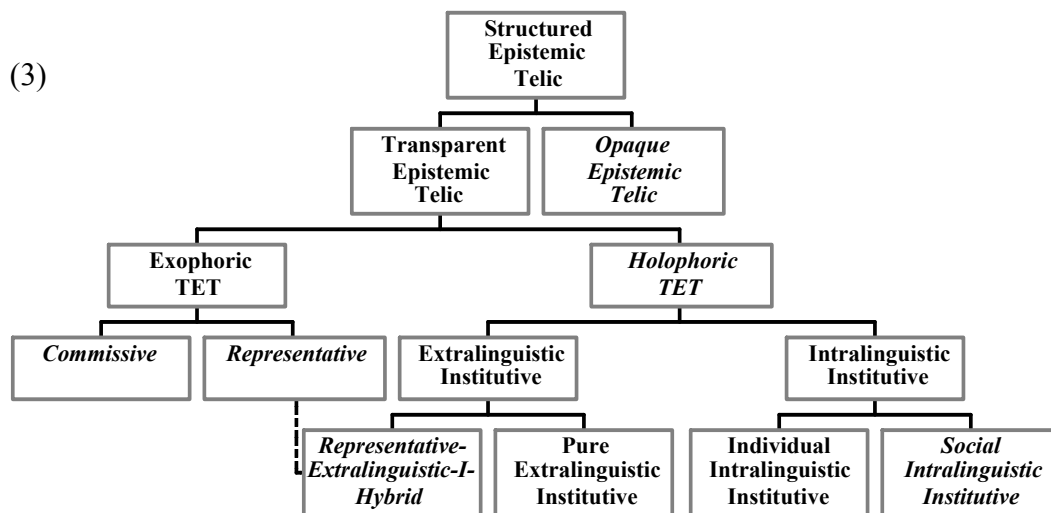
(3)

Structured Epistemic Telic

Transparent Epistemic Telic

*Opaque Epistemic Telic*

Exophoric TET

*Holophoric TET*

*Commissive*

*Representative*

Extralinguistic Institutive

Intralinguistic Institutive

*Representative-Extralinguistic-I-Hybrid*

Pure Extralinguistic Institutive

Individual Intralinguistic Institutive

*Social Intralinguistic Institutive*